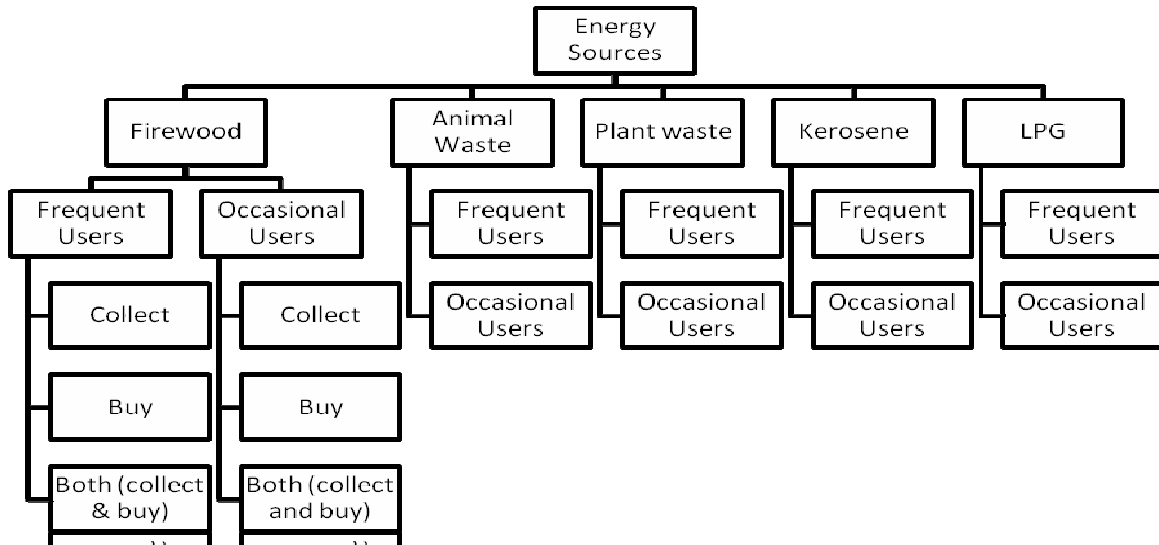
Energy Sources

Firewood

Frequent Users

Collect

Buy

Both (collect & buy)

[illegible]

Occasional Users

Collect

Buy

Both (collect and buy)

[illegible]

Animal Waste

Frequent Users

Occasional Users

Plant waste

Frequent Users

Occasional Users

Kerosene

Frequent Users

Occasional Users

LPG

Frequent Users

Occasional Users